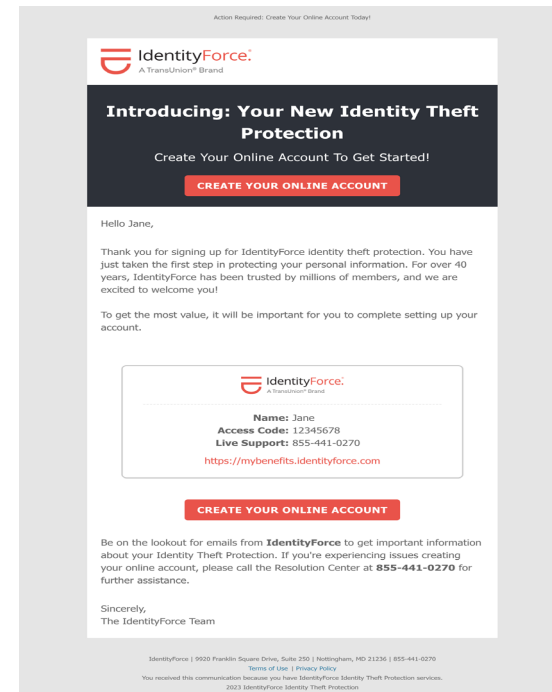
Action Required: Create Your Online Account Today!

IdentityForce®
A TransUnion® Brand

Introducing: Your New Identity Theft Protection

Create Your Online Account To Get Started!

CREATE YOUR ONLINE ACCOUNT

Hello Jane,

Thank you for signing up for IdentityForce identity theft protection. You have just taken the first step in protecting your personal information. For over 40 years, IdentityForce has been trusted by millions of members, and we are excited to welcome you!

To get the most value, it will be important for you to complete setting up your account.

IdentityForce®
A TransUnion® Brand

Name: Jane
Access Code: 12345678
Live Support: 855-441-0270
https://mybenefits.identityforce.com

CREATE YOUR ONLINE ACCOUNT

Be on the lookout for emails from IdentityForce to get important information about your Identity Theft Protection. If you're experiencing issues creating your online account, please call the Resolution Center at 855-441-0270 for further assistance.

Sincerely,
The IdentityForce Team

IdentityForce | 9920 Franklin Square Drive, Suite 250 | Nottingham, MD 21236 | 855-441-0270
Terms of Use | Privacy Policy
You received this communication because you have IdentityForce Identity Theft Protection services.
2023 IdentityForce Identity Theft Protection